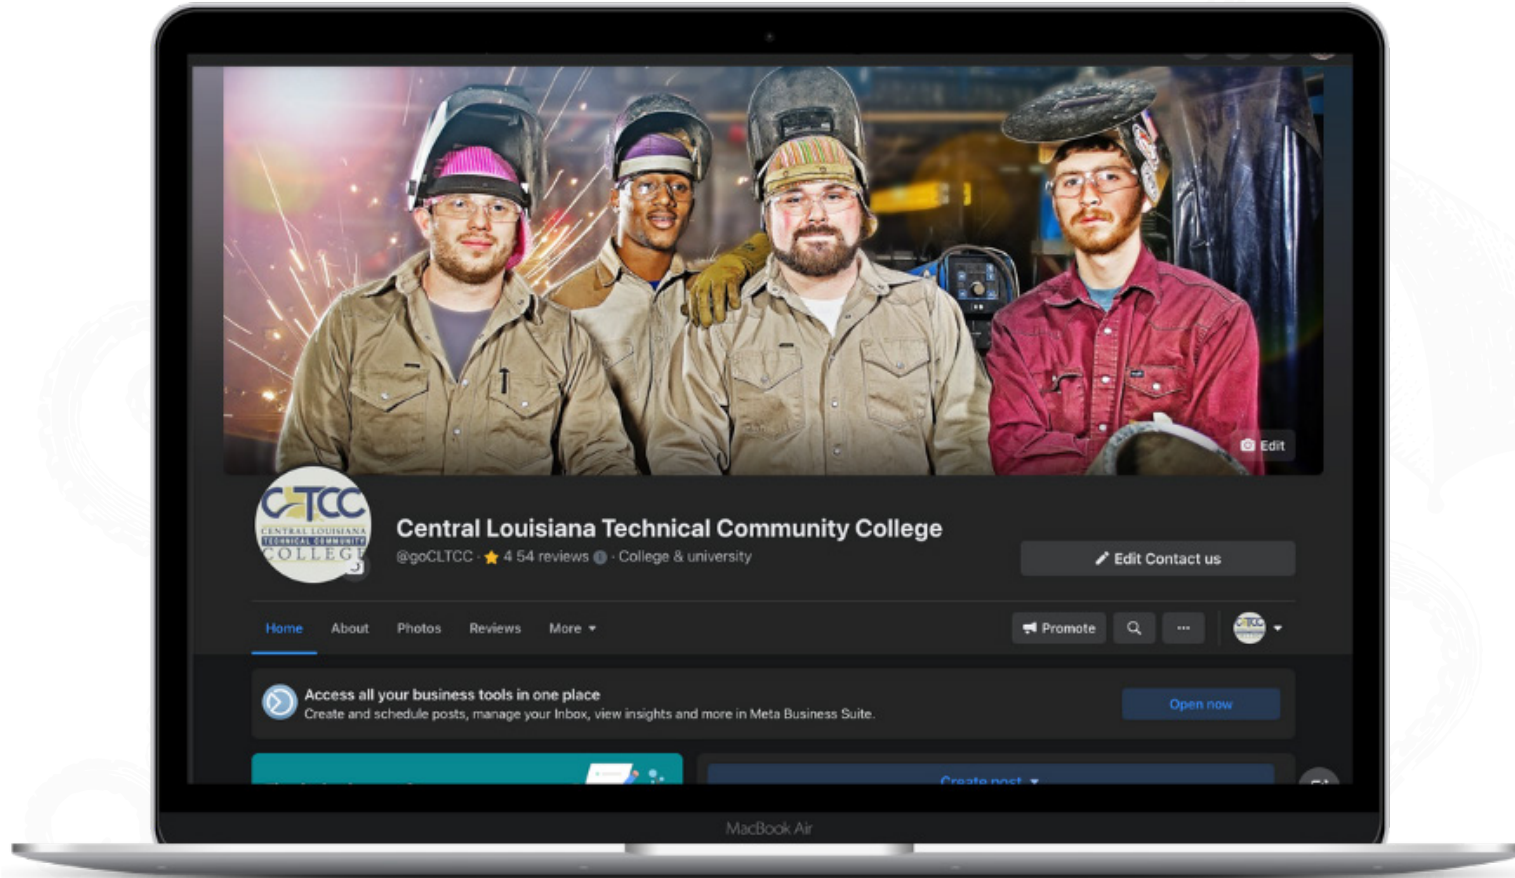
Edit

CLTCC
CENTRAL LOUISIANA TECHNICAL COMMUNITY COLLEGE

Central Louisiana Technical Community College
@goCLTCC · ★ 4 54 reviews · College & university

Edit Contact us

Home About Photos Reviews More

Promote ···

Access all your business tools in one place
Create and schedule posts, manage your Inbox, view insights and more in Meta Business Suite.

Open now

Create post

MacBook Air